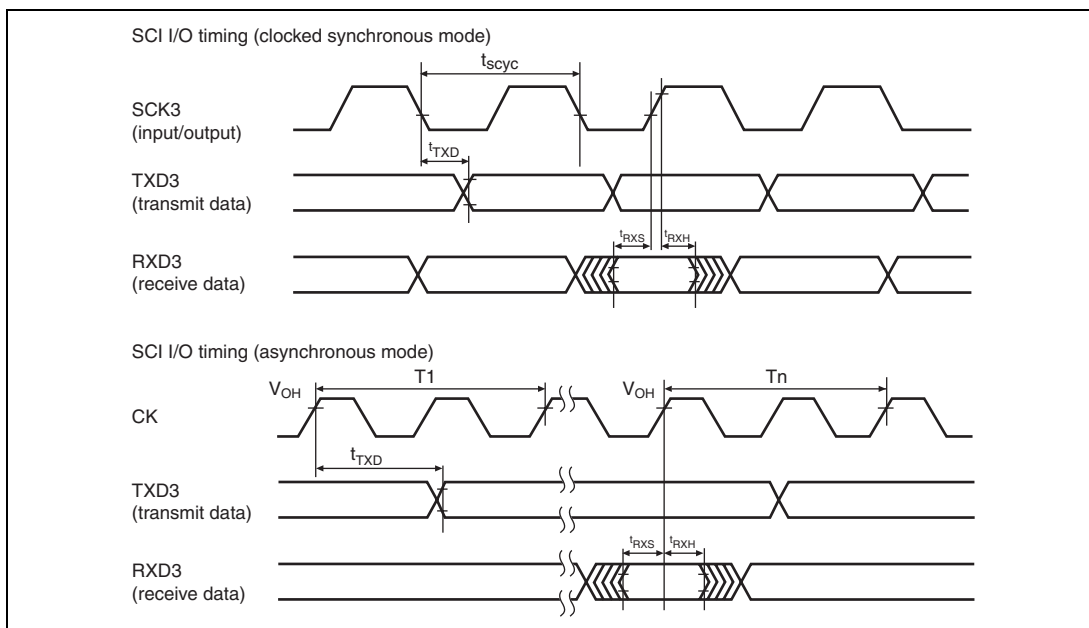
SCI I/O timing (clocked synchronous mode)

$t_{scyc}$

SCK3
(input/output)

$t_{TXD}$

TXD3
(transmit data)

$t_{RXS}$ $t_{RXH}$

RXD3
(receive data)

SCI I/O timing (asynchronous mode)

$V_{OH}$ T1 $V_{OH}$ Tn

CK

$t_{TXD}$

TXD3
(transmit data)

$t_{RXS}$ $t_{RXH}$

RXD3
(receive data)